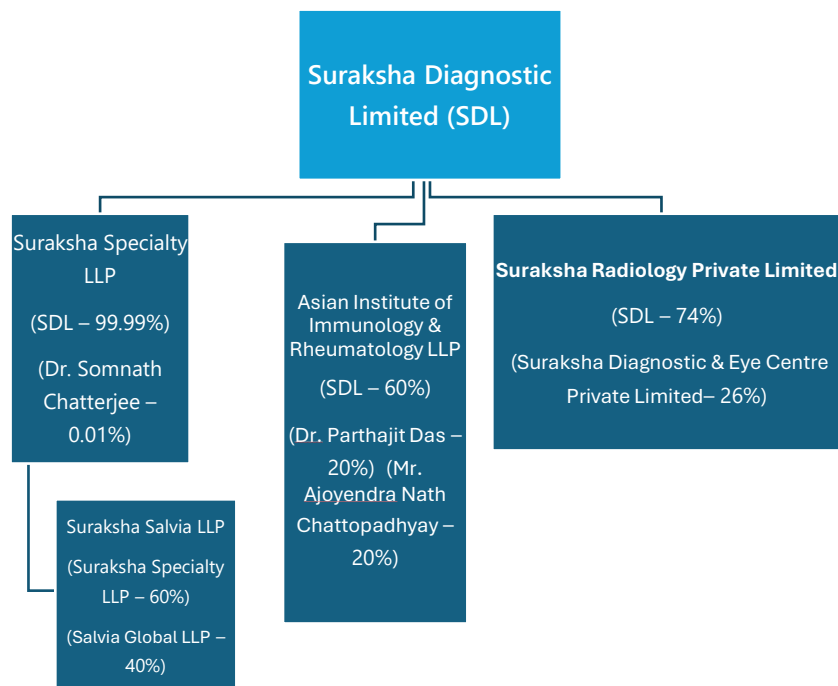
Suraksha Diagnostic Limited (SDL)

Suraksha Specialty LLP

(SDL – 99.99%)

(Dr. Somnath Chatterjee – 0.01%)

Asian Institute of Immunology & Rheumatology LLP

(SDL – 60%)

(Dr. Parthajit Das – 20%) (Mr. Ajoyendra Nath Chattopadhyay – 20%)

Suraksha Radiology Private Limited

(SDL – 74%)

(Suraksha Diagnostic & Eye Centre Private Limited– 26%)

Suraksha Salvia LLP

(Suraksha Specialty LLP – 60%)

(Salvia Global LLP – 40%)